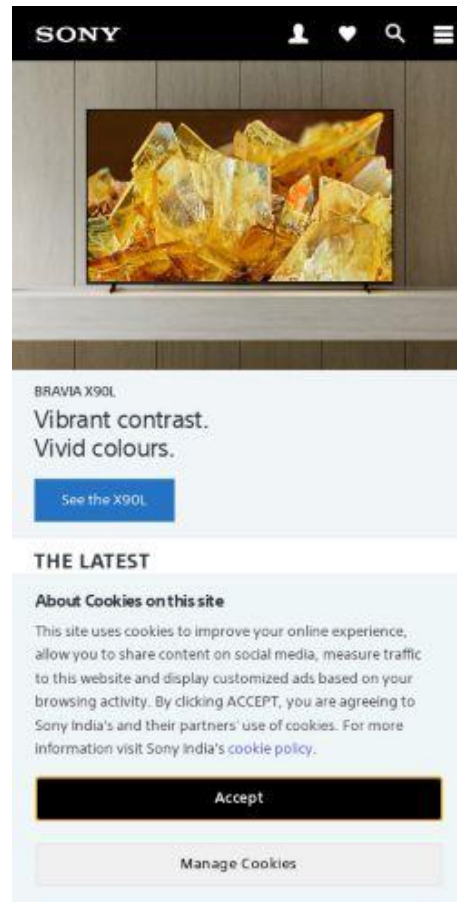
SONY

BRAVIA X90L

Vibrant contrast.
Vivid colours.

See the X90L

THE LATEST

About Cookies on this site

This site uses cookies to improve your online experience, allow you to share content on social media, measure traffic to this website and display customized ads based on your browsing activity. By clicking ACCEPT, you are agreeing to Sony India's and their partners' use of cookies. For more information visit Sony India's cookie policy.

Accept

Manage Cookies